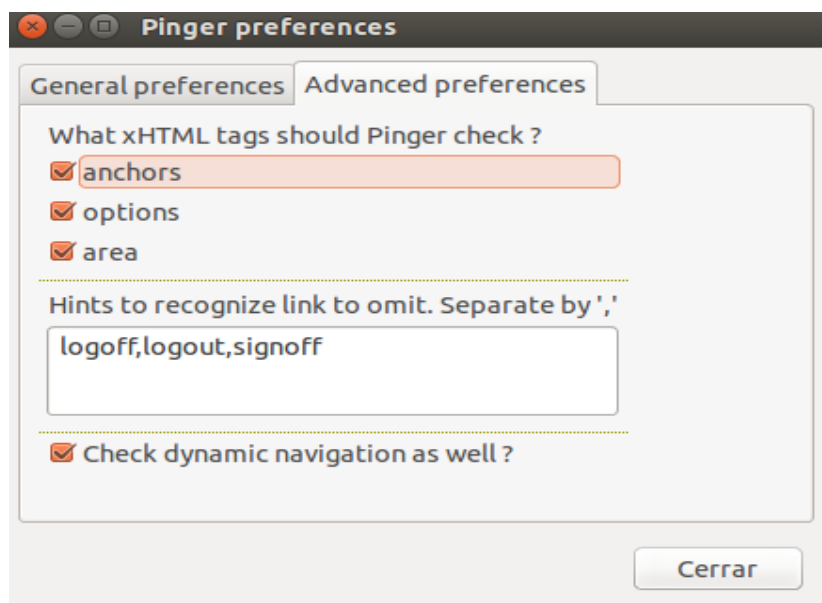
Pinger preferences

General preferences | Advanced preferences

What xHTML tags should Pinger check ?

anchors

options

area

Hints to recognize link to omit. Separate by ','

logoff,logout,signoff

Check dynamic navigation as well ?

Cerrar